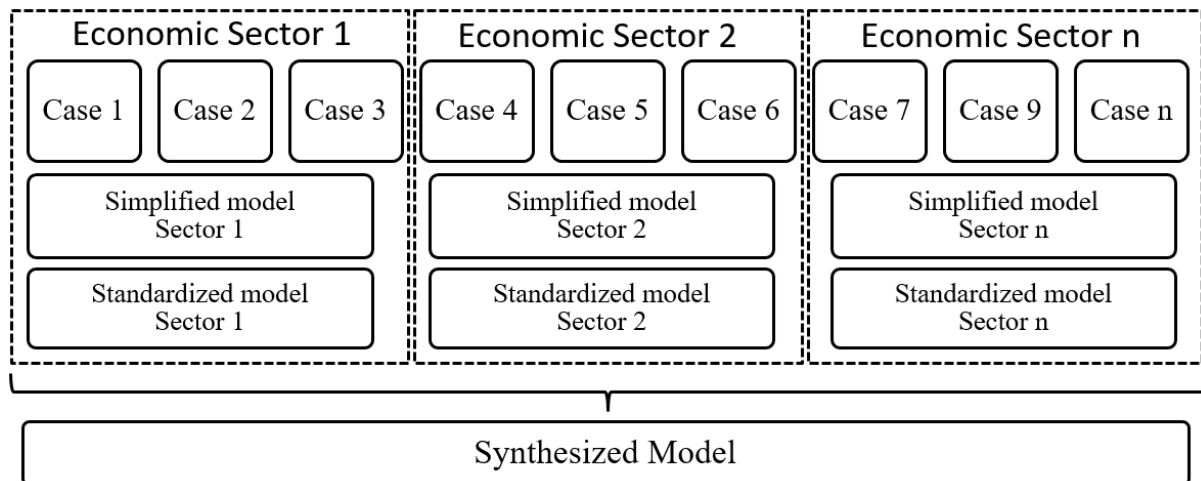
Economic Sector 1

Case 1

Case 2

Case 3

Simplified model
Sector 1

Standardized model
Sector 1

Economic Sector 2

Case 4

Case 5

Case 6

Simplified model
Sector 2

Standardized model
Sector 2

Economic Sector n

Case 7

Case 9

Case n

Simplified model
Sector n

Standardized model
Sector n

Synthesized Model